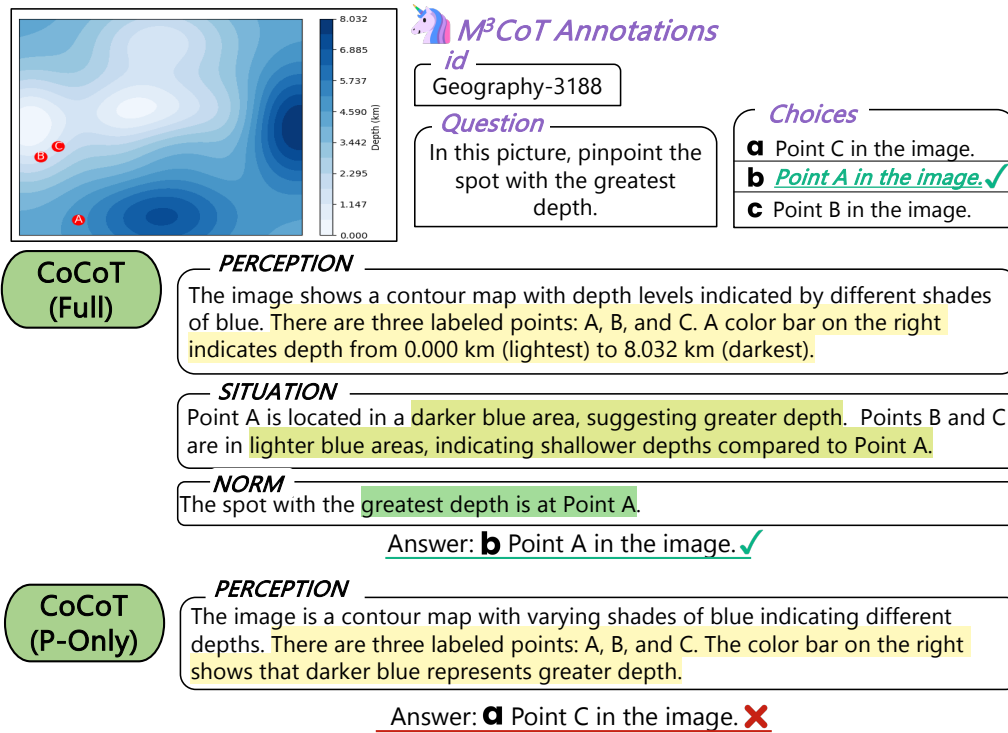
8.032
6.885
5.737
4.590
3.442
2.295
1.147
0.000
Depth (km)

B C

A

$M^3CoT$ Annotations

id
Geography-3188

Question
In this picture, pinpoint the spot with the greatest depth.

Choices
a Point C in the image.
b Point A in the image.✓
c Point B in the image.

CoCoT (Full)

PERCEPTION
The image shows a contour map with depth levels indicated by different shades of blue. There are three labeled points: A, B, and C. A color bar on the right indicates depth from 0.000 km (lightest) to 8.032 km (darkest).

SITUATION
Point A is located in a darker blue area, suggesting greater depth. Points B and C are in lighter blue areas, indicating shallower depths compared to Point A.

NORM
The spot with the greatest depth is at Point A.

Answer: b Point A in the image.✓

CoCoT (P-Only)

PERCEPTION
The image is a contour map with varying shades of blue indicating different depths. There are three labeled points: A, B, and C. The color bar on the right shows that darker blue represents greater depth.

Answer: a Point C in the image.✗